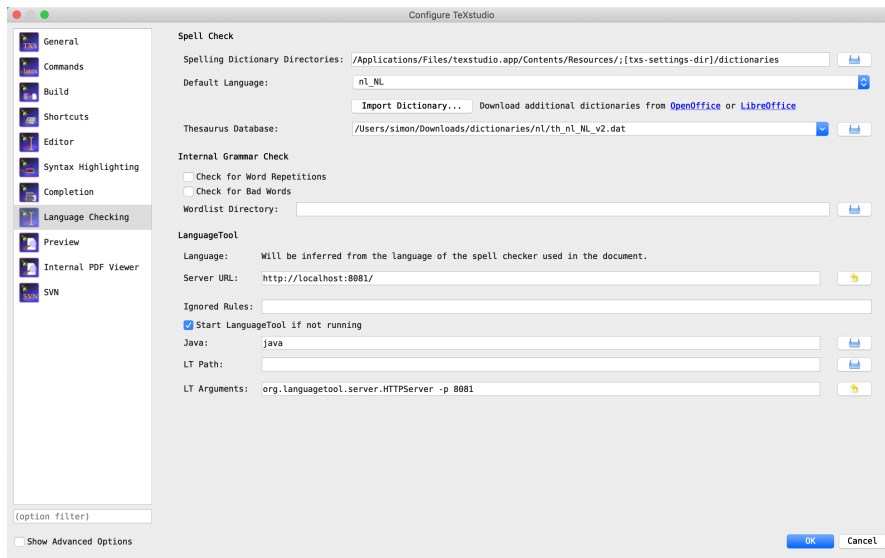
Configure TeXstudio

General
Commands
Build
Shortcuts
Editor
Syntax Highlighting
Completion
Language Checking
Preview
Internal PDF Viewer
SVN

Spell Check

Spelling Dictionary Directories: /Applications/Files/texstudio.app/Contents/Resources/;[txs-settings-dir]/dictionaries

Default Language: nl_NL

Import Dictionary... Download additional dictionaries from OpenOffice or LibreOffice

Thesaurus Database: /Users/simon/Downloads/dictionaries/nl/th_nl_NL_v2.dat

Internal Grammar Check

Check for Word Repetitions
Check for Bad Words
Wordlist Directory:

LanguageTool

Language: Will be inferred from the language of the spell checker used in the document.

Server URL: http://localhost:8081/

Ignored Rules:

Start LanguageTool if not running

Java: java

LT Path:

LT Arguments: org.languagetool.server.HTTPServer -p 8081

(option filter)

Show Advanced Options

OK Cancel